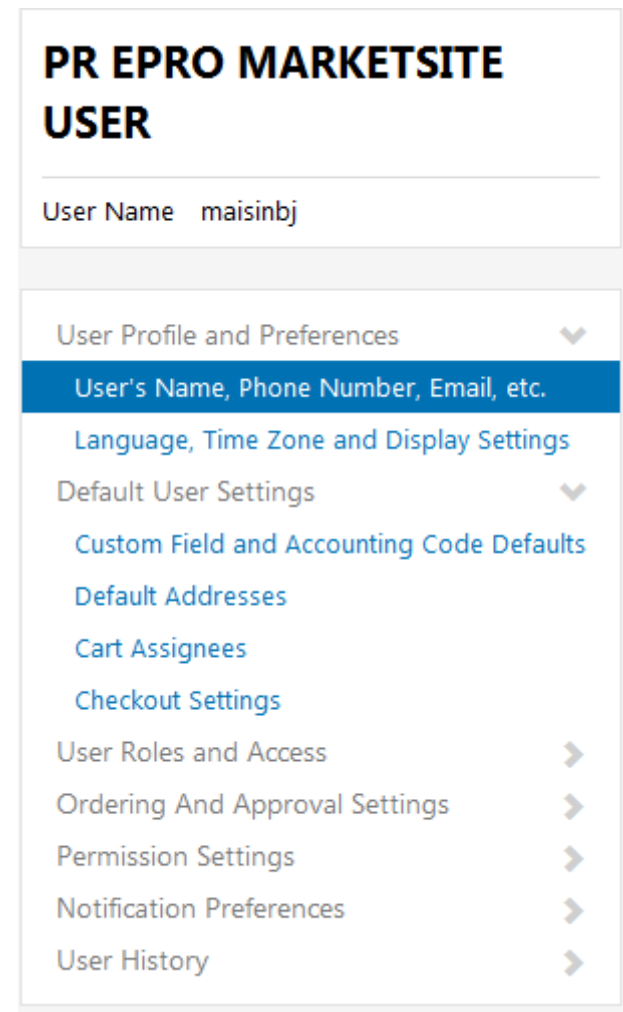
PR EPRO MARKETSITE USER

User Name maisinbj

User Profile and Preferences

User's Name, Phone Number, Email, etc.

Language, Time Zone and Display Settings

Default User Settings

Custom Field and Accounting Code Defaults

Default Addresses

Cart Assignees

Checkout Settings

User Roles and Access

Ordering And Approval Settings

Permission Settings

Notification Preferences

User History